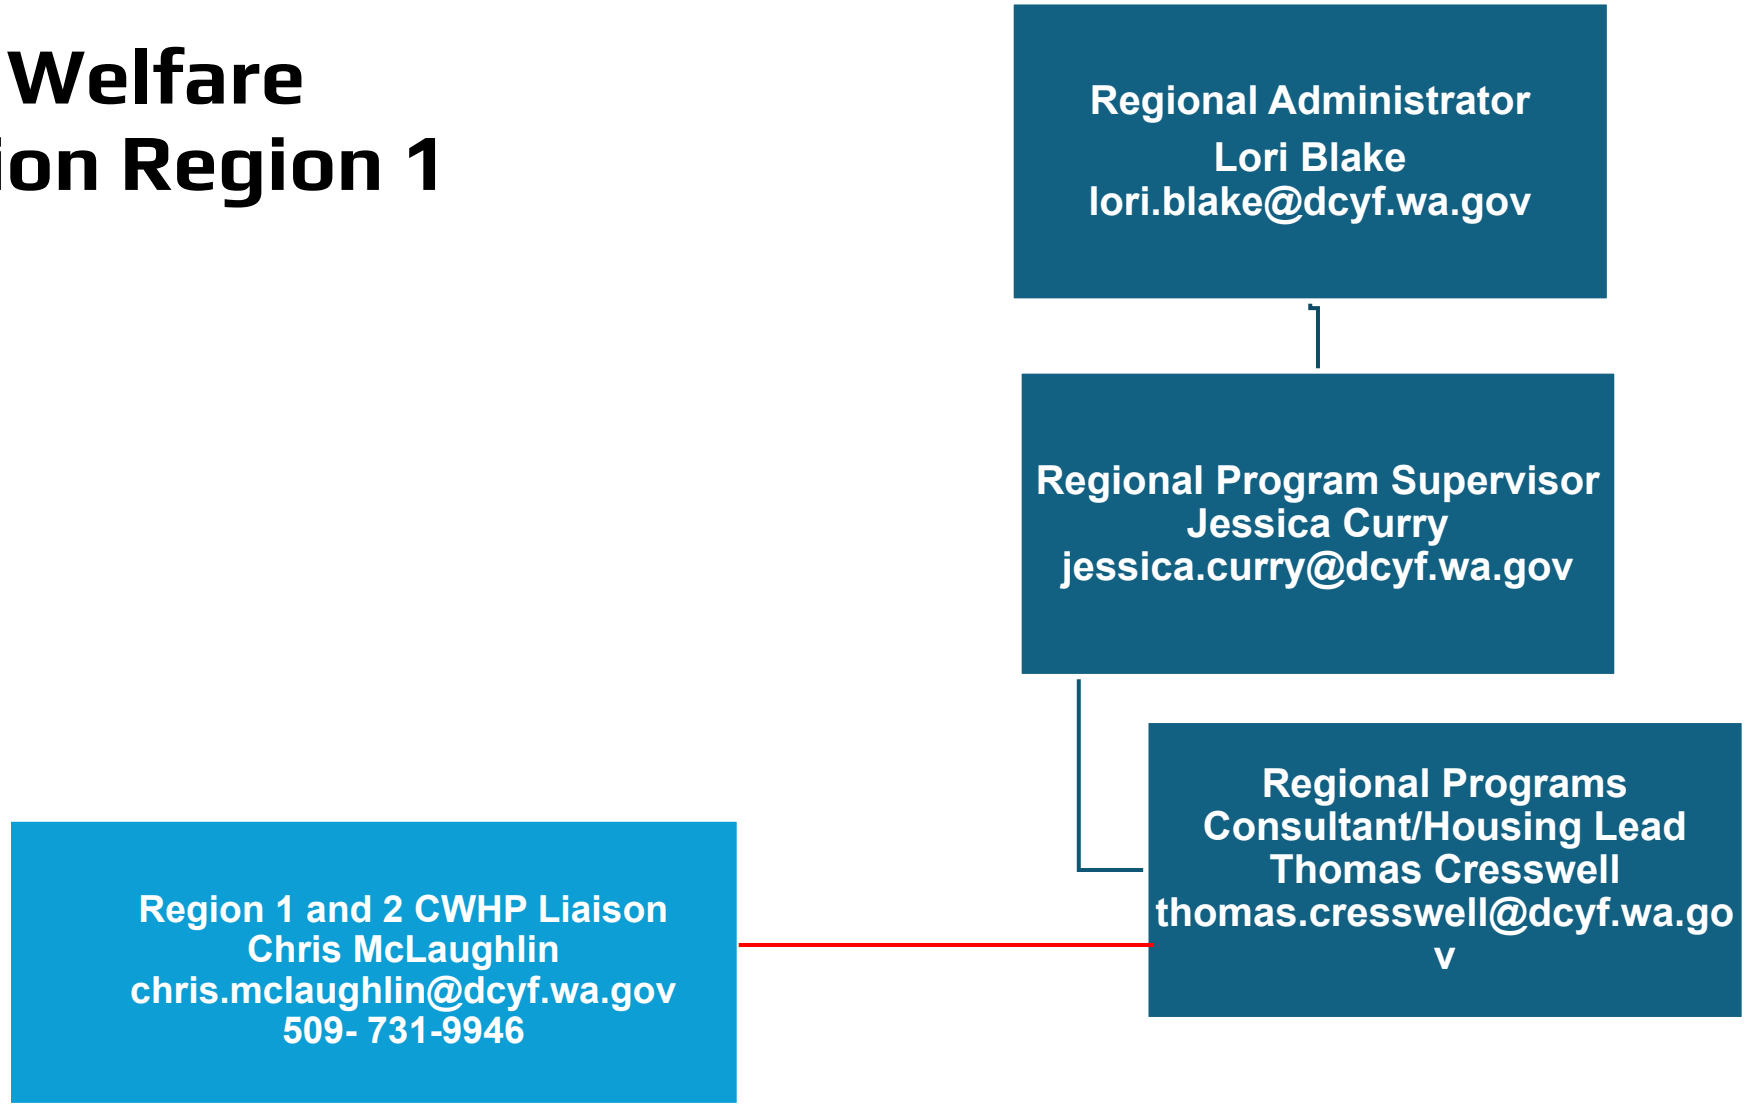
Welfare
ion Region 1

Regional Administrator
Lori Blake
lori.blake@dcyf.wa.gov

Regional Program Supervisor
Jessica Curry
jessica.curry@dcyf.wa.gov

Regional Programs Consultant/Housing Lead
Thomas Cresswell
thomas.cresswell@dcyf.wa.gov

Region 1 and 2 CWHP Liaison
Chris McLaughlin
chris.mclaughlin@dcyf.wa.gov
509- 731-9946